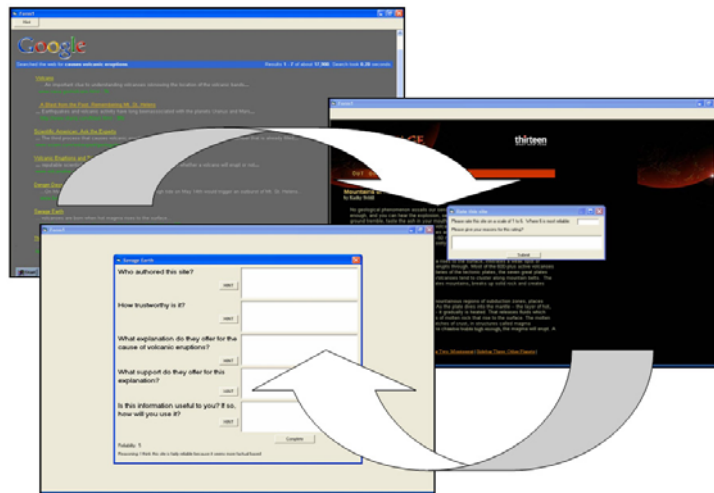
Google

Results 1 - 8 of about 11,900. Search took 0.28 seconds

Volcano

A Blast from the Past: Remembering Mt. St. Helens

Scientific American: Ask the Experts

Volcanic Eruptions and

Savage Earth

thirteen

Rate this site

Please rate this site on a scale of 1 to 5. Where 5 is most reliable.

Please give your reasons for this rating?

Submit

Savage Earth

Who authored this site?

How trustworthy is it?

What explanation do they offer for the cause of volcanic eruptions?

What support do they offer for this explanation?

Is this information useful to you? If so, how will you use it?

Complete

Reliability: 5